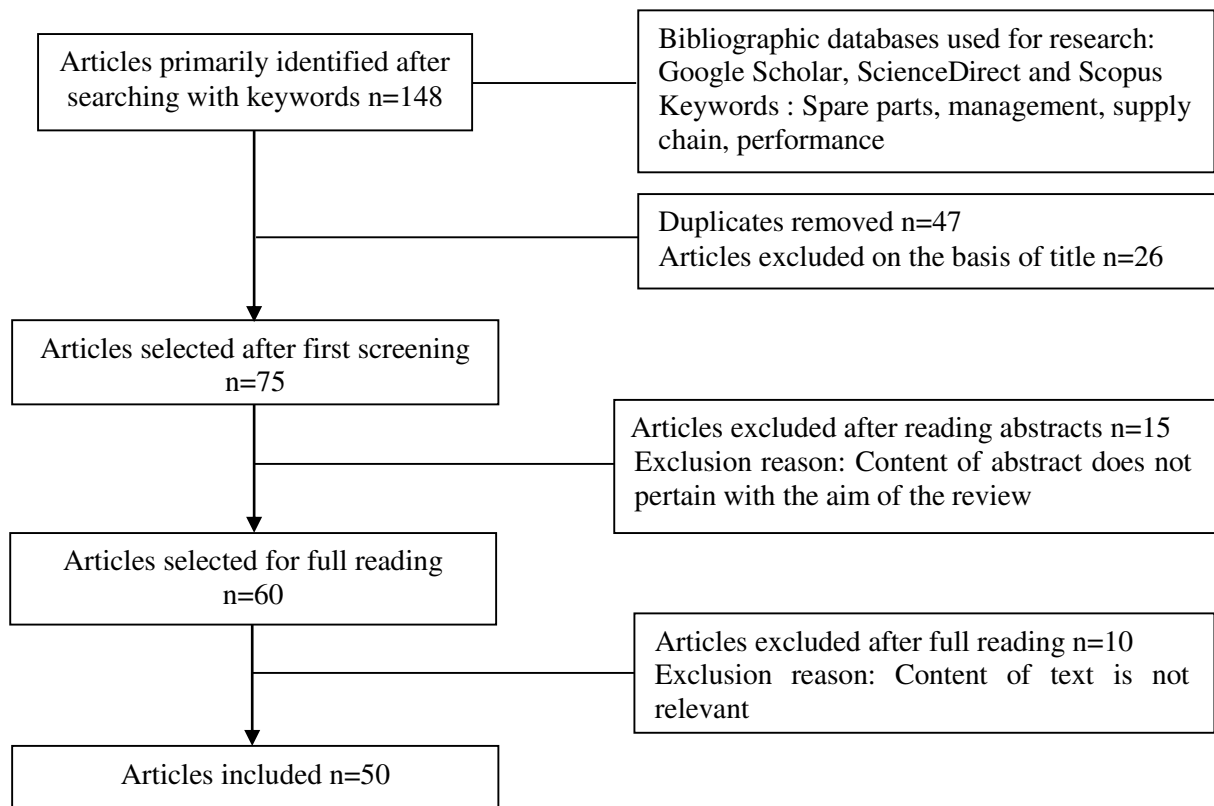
Articles primarily identified after searching with keywords n=148

Bibliographic databases used for research: Google Scholar, ScienceDirect and Scopus
Keywords : Spare parts, management, supply chain, performance

Duplicates removed n=47
Articles excluded on the basis of title n=26

Articles selected after first screening n=75

Articles excluded after reading abstracts n=15
Exclusion reason: Content of abstract does not pertain with the aim of the review

Articles selected for full reading n=60

Articles excluded after full reading n=10
Exclusion reason: Content of text is not relevant

Articles included n=50